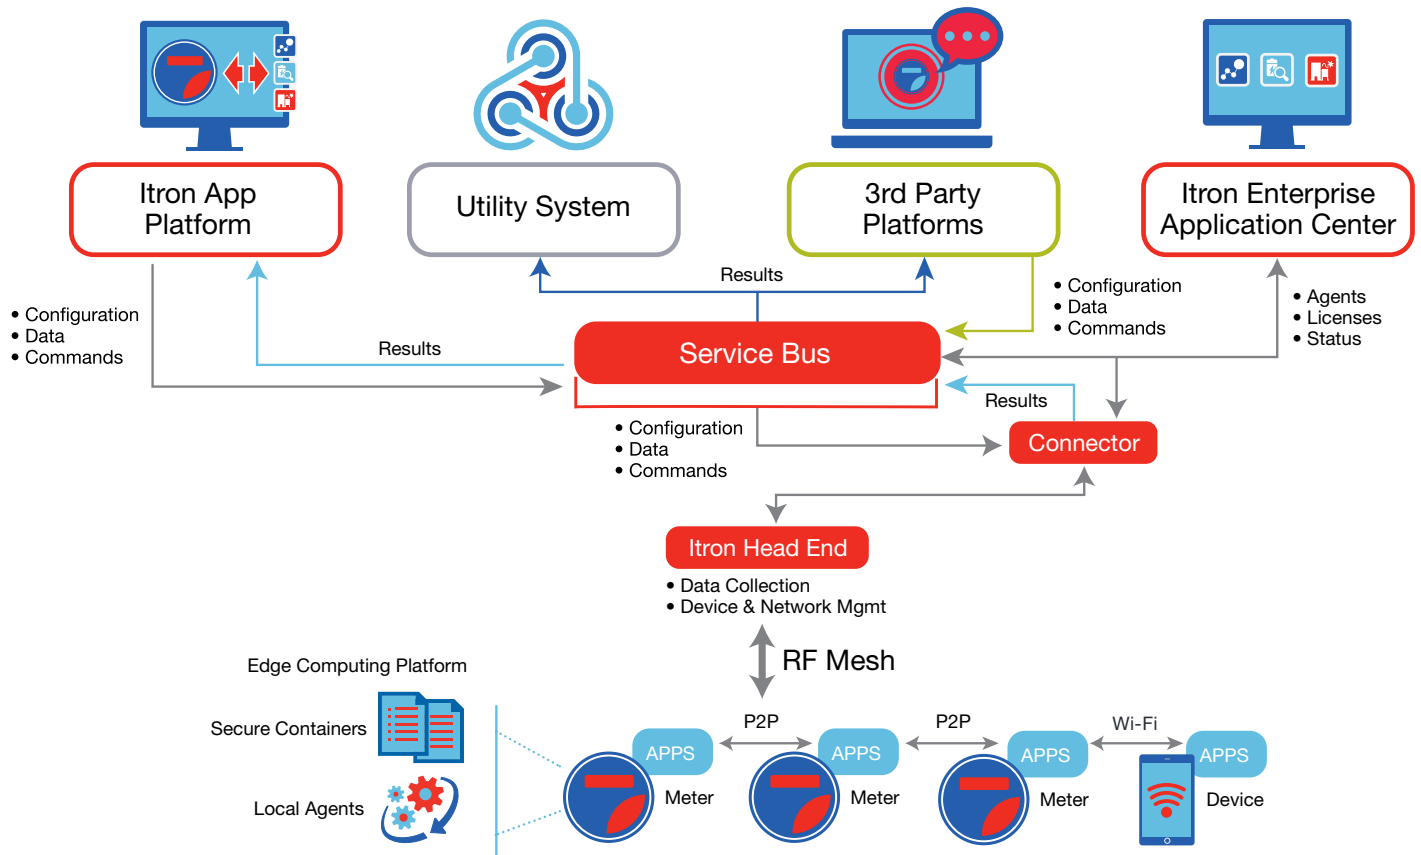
Itron App Platform

Utility System

3rd Party Platforms

Itron Enterprise Application Center

Results

• Configuration
• Data
• Commands

• Agents
• Licenses
• Status

• Configuration
• Data
• Commands

Results

Service Bus

Results

• Configuration
• Data
• Commands

Connector

Itron Head End

• Data Collection
• Device & Network Mgmt

RF Mesh

Edge Computing Platform

Secure Containers

Local Agents

P2P

P2P

Wi-Fi

APPS

APPS

APPS

APPS

Meter

Meter

Meter

Device